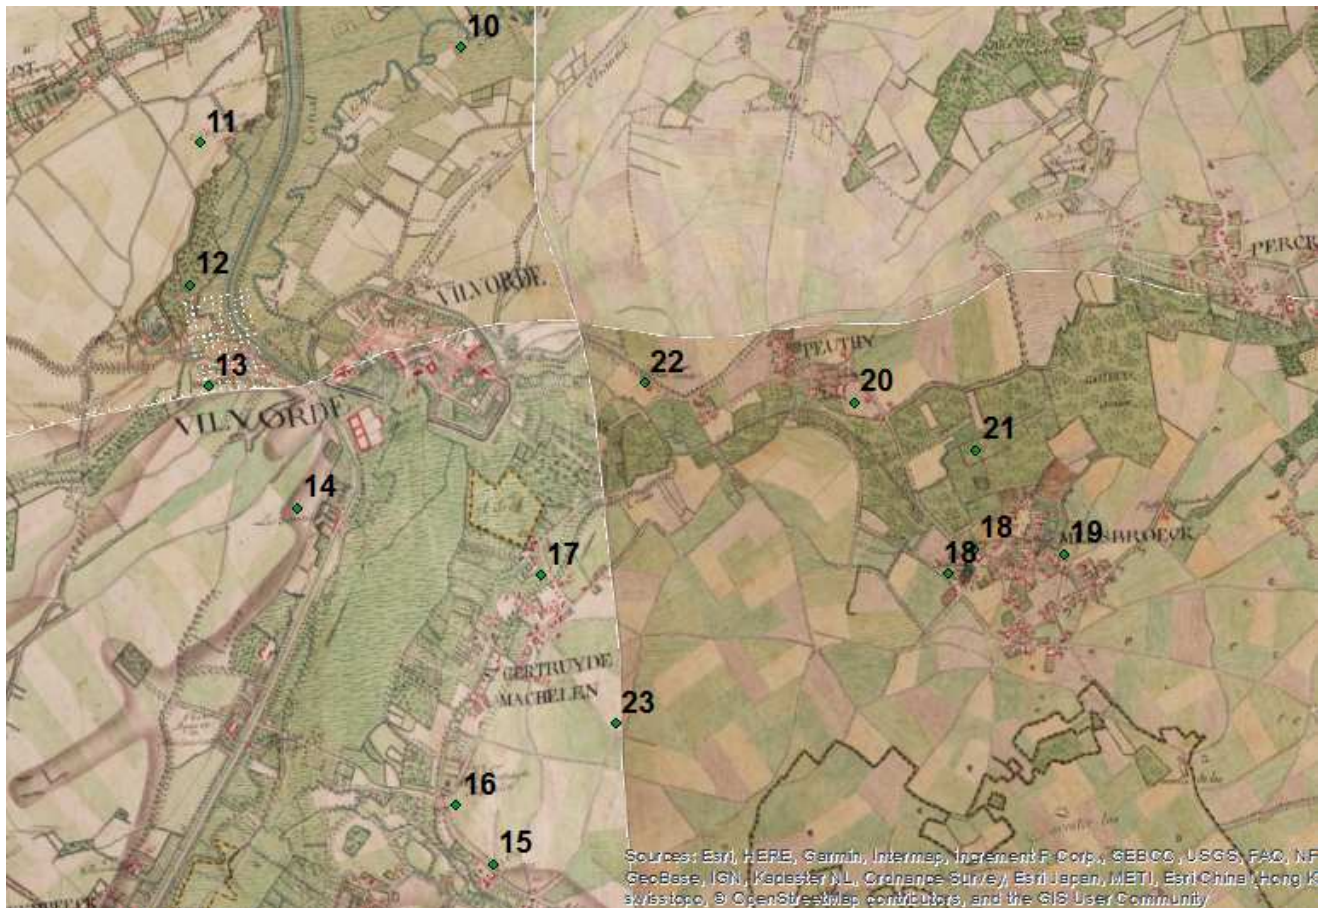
10

11

12

VILVORDE

13

VILVORDE

22

PEUTHY

20

21

PERCK

14

17

18

18

19

MELSBROECK

GERTRUYDE MACHELEN

23

16

15

Sources: Esri, HERE, Garmin, Intermap, Increment P Corp., GEBCO, USGS, FAO, NP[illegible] GeoBase, IGN, Kadaster NL, Ordnance Survey, Esri Japan, METI, Esri China (Hong K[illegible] swisstopo, © OpenStreetMap contributors, and the GIS User Community